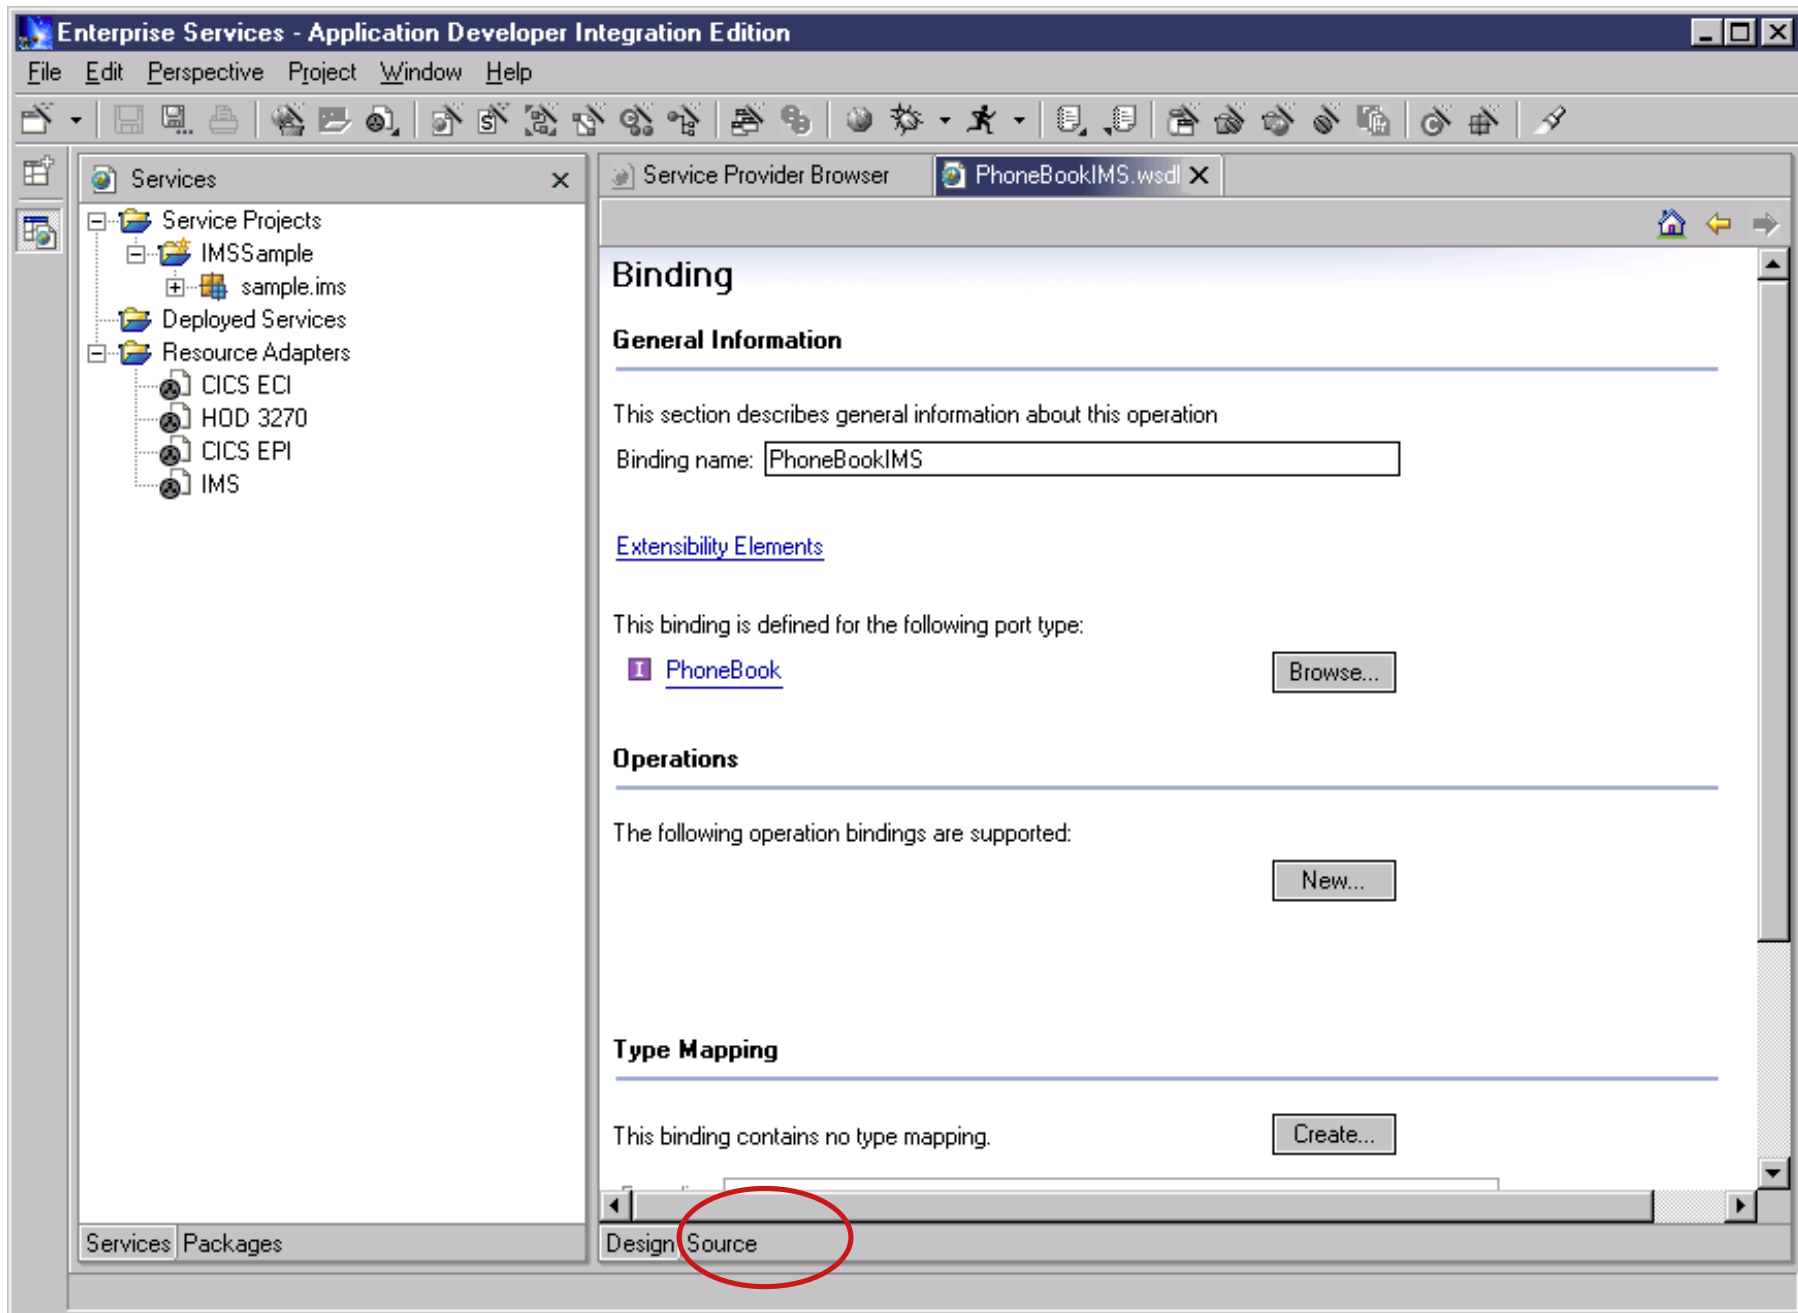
Enterprise Services - Application Developer Integration Edition

File Edit Perspective Project Window Help

Services

Service Projects
IMSSample
sample.ims
Deployed Services
Resource Adapters
CICS ECI
HOD 3270
CICS EPI
IMS

Services Packages

Service Provider Browser PhoneBookIMS.wsdl

Binding

General Information

This section describes general information about this operation

Binding name: PhoneBookIMS

Extensibility Elements

This binding is defined for the following port type:

PhoneBook Browse...

Operations

The following operation bindings are supported:

New...

Type Mapping

This binding contains no type mapping. Create...

Design Source